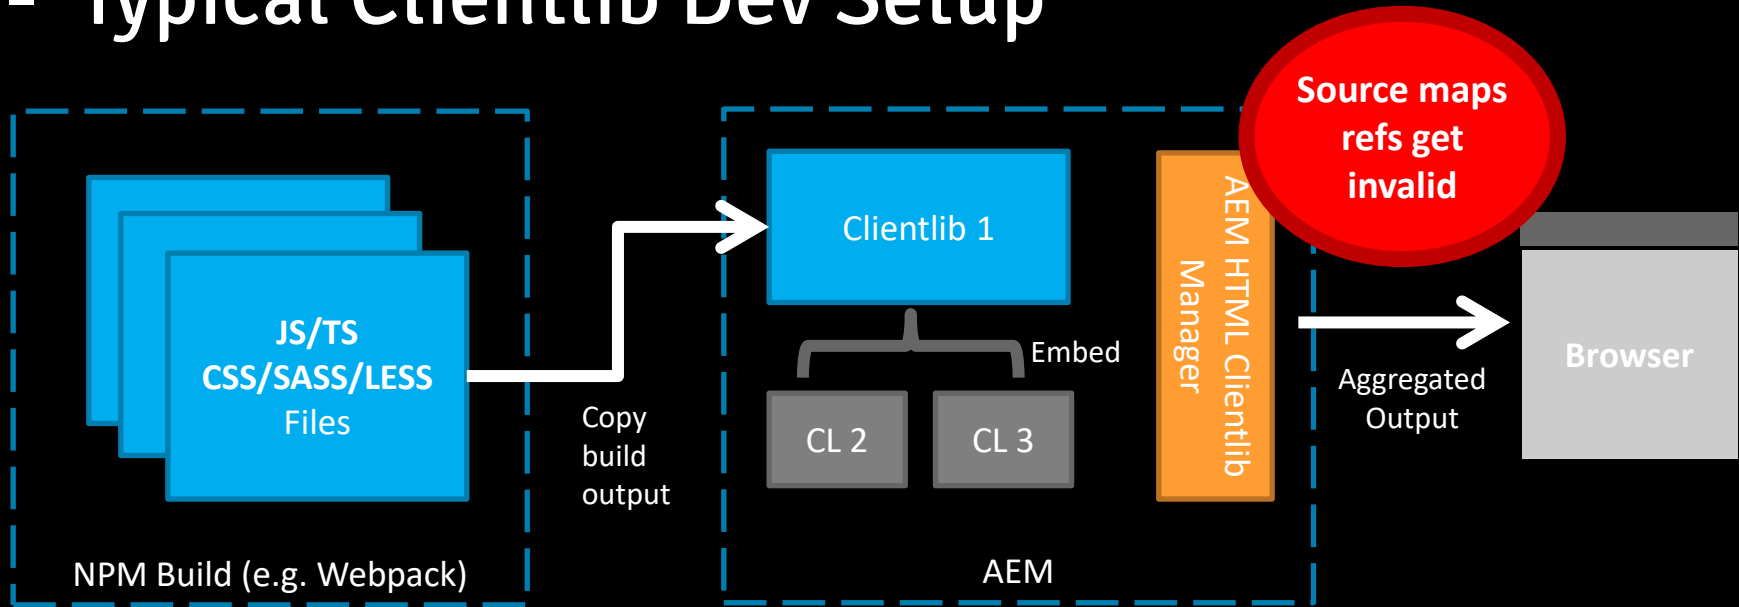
- Typical Clientlib Dev Setup

Source maps refs get invalid

JS/TS
CSS/SASS/LESS
Files

NPM Build (e.g. Webpack)

Copy build output

Clientlib 1

Embed

CL 2

CL 3

AEM HTML Clientlib Manager

AEM

Aggregated Output

Browser